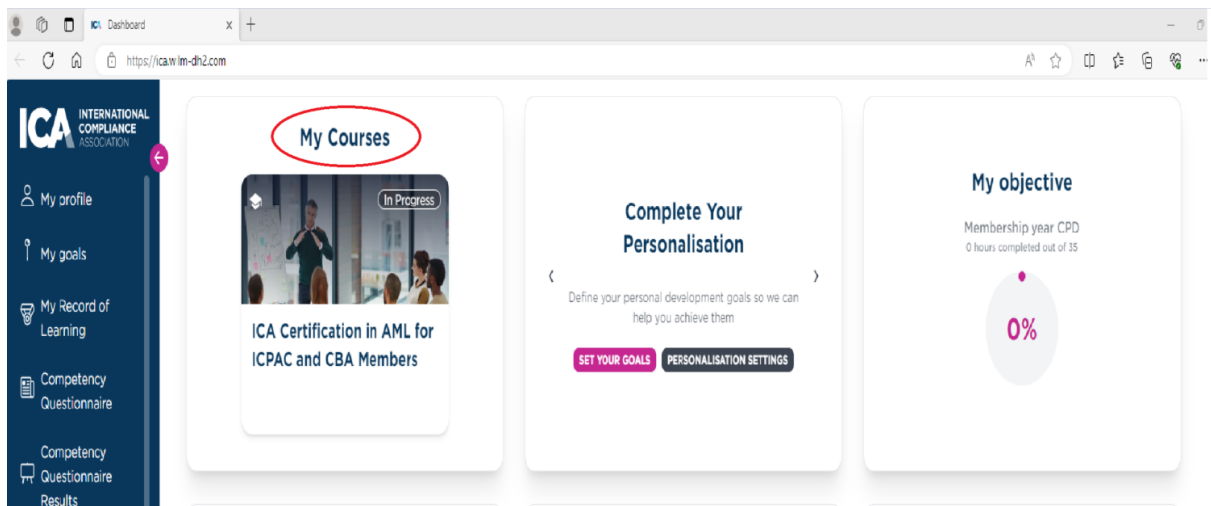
ICA Dashboard

https://ica.wlm-dh2.com

ICA INTERNATIONAL COMPLIANCE ASSOCIATION

My profile

My goals

My Record of Learning

Competency Questionnaire

Competency Questionnaire Results

My Courses

In Progress

ICA Certification in AML for ICPAC and CBA Members

Complete Your Personalisation

Define your personal development goals so we can help you achieve them

SET YOUR GOALS

PERSONALISATION SETTINGS

My objective

Membership year CPD

0 hours completed out of 35

0%